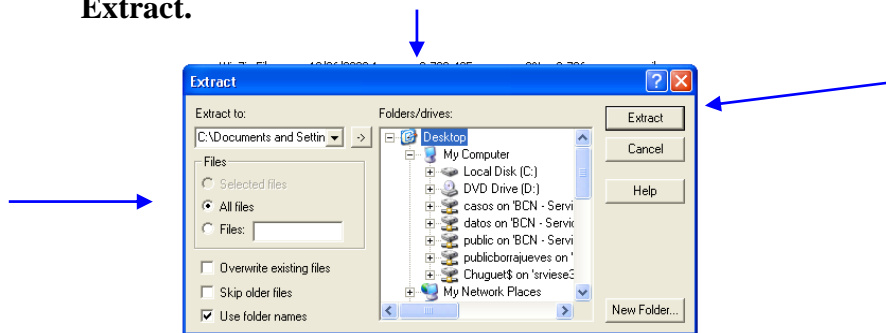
Extract.

Extract

Extract to:

C:\Documents and Settin

Files

Selected files

All files

Files:

Overwrite existing files

Skip older files

Use folder names

Folders/drives:

Desktop

My Computer

Local Disk (C:)

DVD Drive (D:)

casos on 'BCN - Servi

datos on 'BCN - Servic

public on 'BCN - Servi

publicborrajueves on '

Chuguet$ on 'srviese3

My Network Places

Extract

Cancel

Help

New Folder...